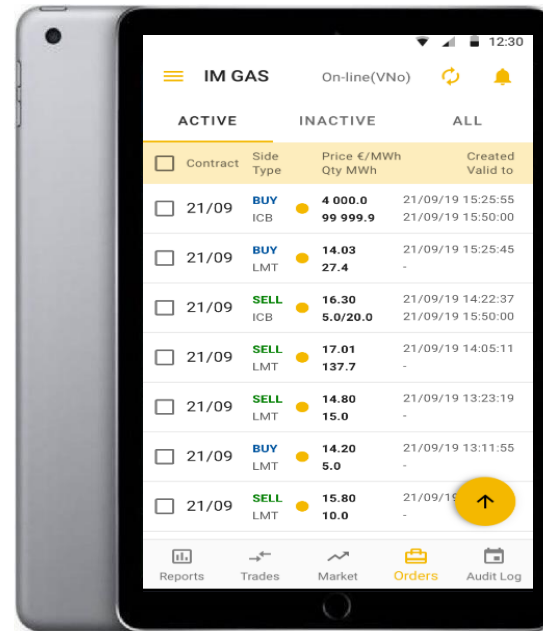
12:30

IM GAS On-line(VNo)

ACTIVE INACTIVE ALL

| Contract | Side Type | Price €/MWh Qty MWh | Created Valid to |
|---|---|---|---|
| 21/09 | BUY ICB | 4 000.0 99 999.9 | 21/09/19 15:25:55 21/09/19 15:50:00 |
| 21/09 | BUY LMT | 14.03 27.4 | 21/09/19 15:25:45 - |
| 21/09 | SELL ICB | 16.30 5.0/20.0 | 21/09/19 14:22:37 21/09/19 15:50:00 |
| 21/09 | SELL LMT | 17.01 137.7 | 21/09/19 14:05:11 - |
| 21/09 | SELL LMT | 14.80 15.0 | 21/09/19 13:23:19 - |
| 21/09 | BUY LMT | 14.20 5.0 | 21/09/19 13:11:55 - |
| 21/09 | SELL LMT | 15.80 10.0 | 21/09/19 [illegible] - |

Reports Trades Market Orders Audit Log